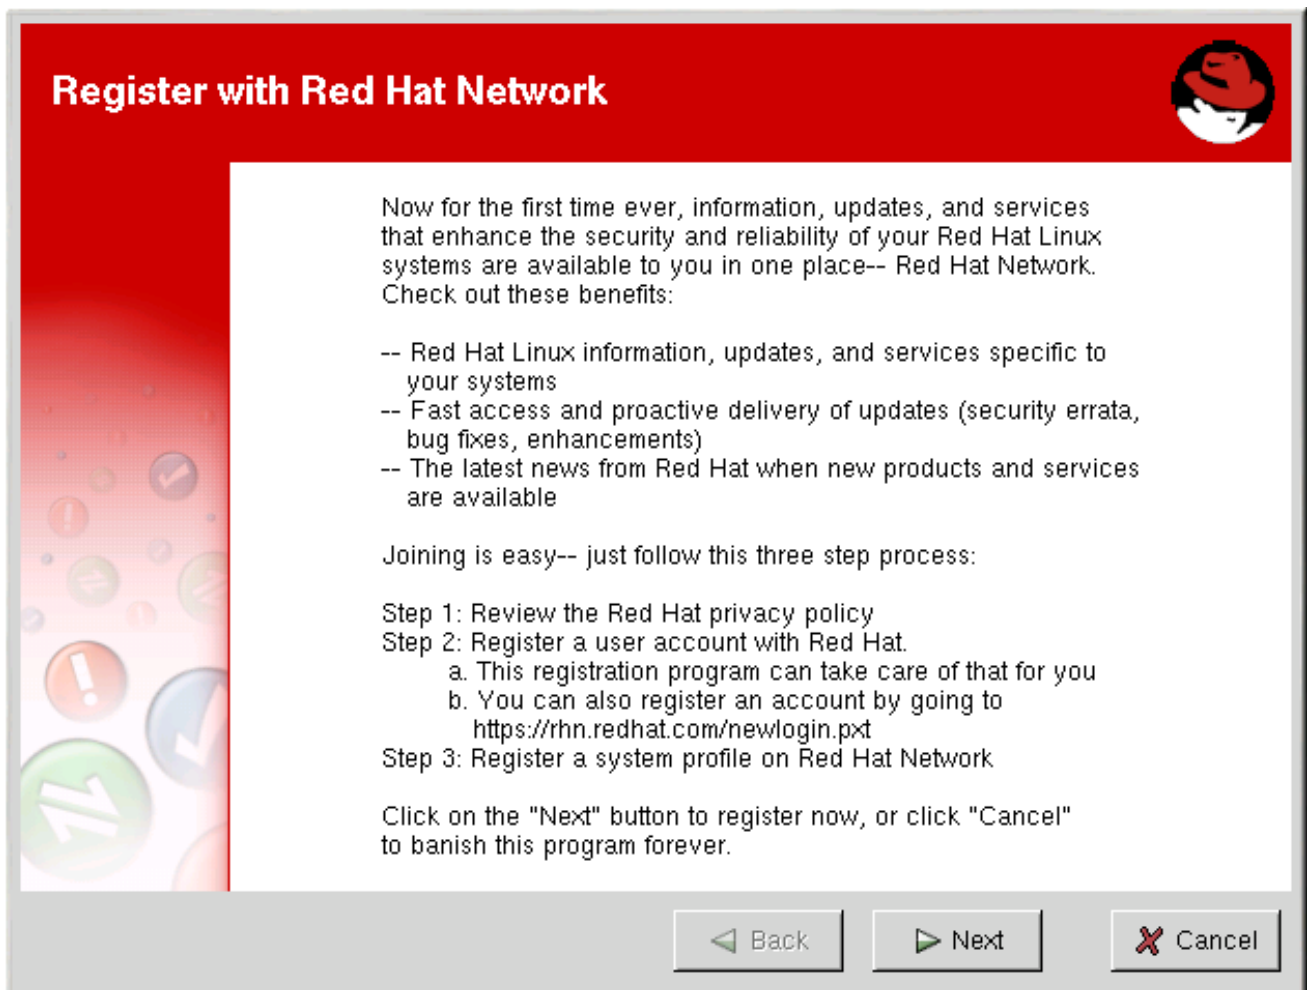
Register with Red Hat Network

Now for the first time ever, information, updates, and services that enhance the security and reliability of your Red Hat Linux systems are available to you in one place-- Red Hat Network. Check out these benefits:

-- Red Hat Linux information, updates, and services specific to your systems
-- Fast access and proactive delivery of updates (security errata, bug fixes, enhancements)
-- The latest news from Red Hat when new products and services are available

Joining is easy-- just follow this three step process:

Step 1: Review the Red Hat privacy policy
Step 2: Register a user account with Red Hat.
a. This registration program can take care of that for you
b. You can also register an account by going to https://rhn.redhat.com/newlogin.pxt
Step 3: Register a system profile on Red Hat Network

Click on the "Next" button to register now, or click "Cancel" to banish this program forever.

Back
Next
Cancel